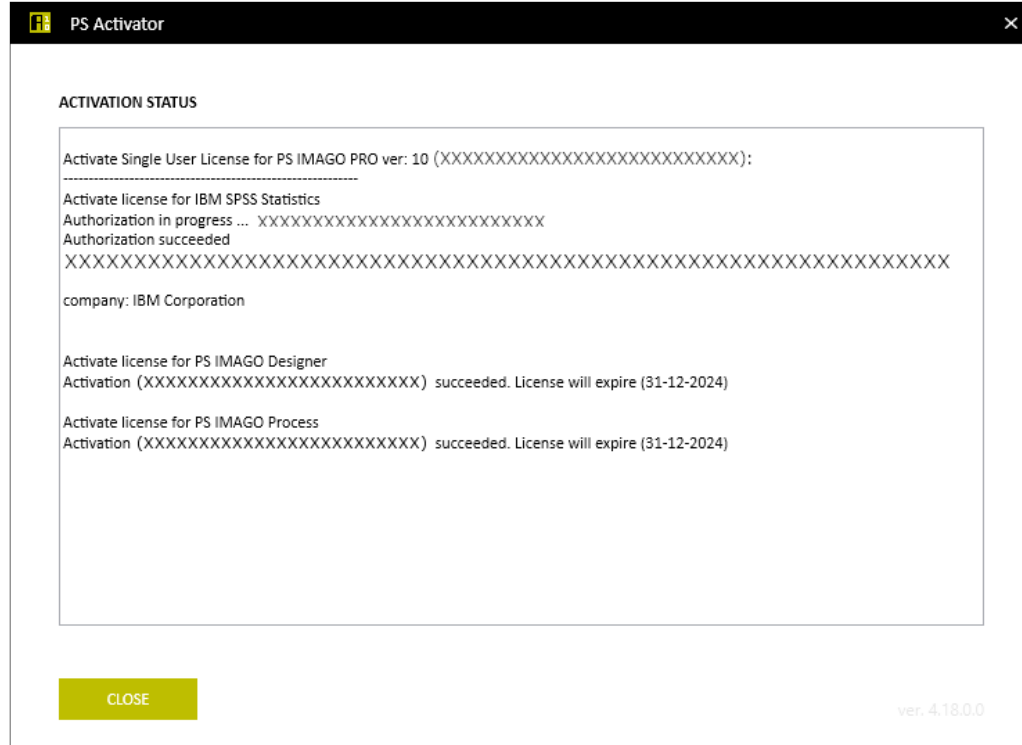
PS Activator

×

ACTIVATION STATUS

Activate Single User License for PS IMAGO PRO ver: 10 (XXXXXXXXXXXXXXXXXXXXXXXXXX):
------------------------------------------------------------
Activate license for IBM SPSS Statistics
Authorization in progress ... XXXXXXXXXXXXXXXXXXXXXXXXXX
Authorization succeeded
XXXXXXXXXXXXXXXXXXXXXXXXXXXXXXXXXXXXXXXXXXXXXXXXXXXXXXXXXXXX

company: IBM Corporation

Activate license for PS IMAGO Designer
Activation (XXXXXXXXXXXXXXXXXXXXXXXXXX) succeeded. License will expire (31-12-2024)

Activate license for PS IMAGO Process
Activation (XXXXXXXXXXXXXXXXXXXXXXXXXX) succeeded. License will expire (31-12-2024)

CLOSE

ver. 4.18.0.0